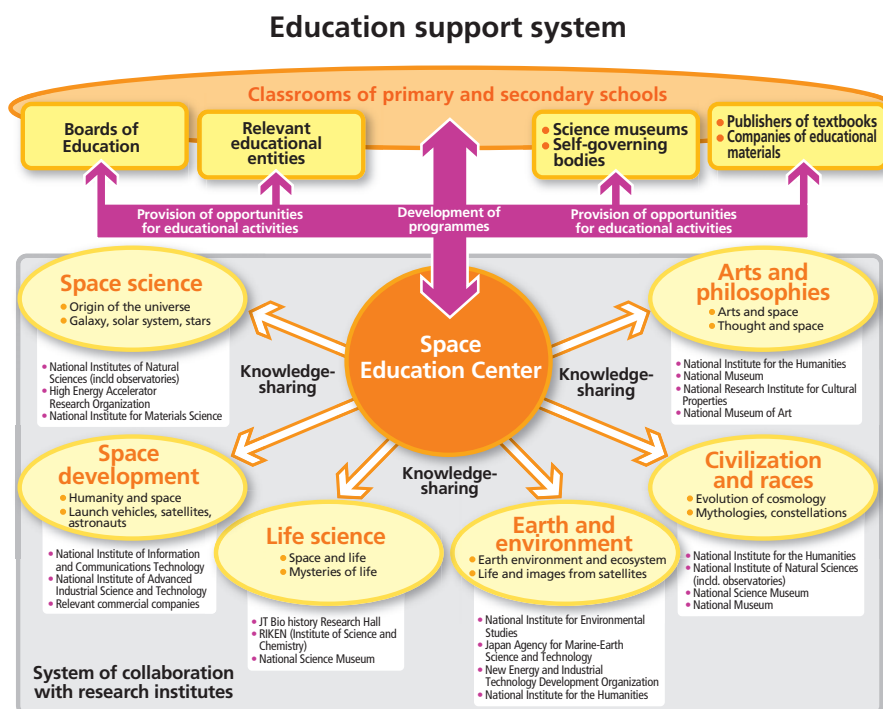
Education support system

Classrooms of primary and secondary schools

Boards of Education

Relevant educational entities

Science museums
Self-governing bodies

Publishers of textbooks
Companies of educational materials

Provision of opportunities for educational activities

Development of programmes

Provision of opportunities for educational activities

Space science
Origin of the universe
Galaxy, solar system, stars

National Institutes of Natural Sciences (incld observatories)
High Energy Accelerator Research Organization
National Institute for Materials Science

Knowledge-sharing

Space Education Center

Knowledge-sharing

Arts and philosophies
Arts and space
Thought and space

National Institute for the Humanities
National Museum
National Research Institute for Cultural Properties
National Museum of Art

Knowledge-sharing

Space development
Humanity and space
Launch vehicles, satellites, astronauts

National Institute of Information and Communications Technology
National Institute of Advanced Industrial Science and Technology
Relevant commercial companies

Life science
Space and life
Mysteries of life

JT Bio history Research Hall
RIKEN (Institute of Science and Chemistry)
National Science Museum

Earth and environment
Earth environment and ecosystem
Life and images from satellites

National Institute for Environmental Studies
Japan Agency for Marine-Earth Science and Technology
New Energy and Industrial Technology Development Organization
National Institute for the Humanities

Civilization and races
Evolution of cosmology
Mythologies, constellations

National Institute for the Humanities
National Institute of Natural Sciences (incld. observatories)
National Science Museum
National Museum

System of collaboration with research institutes